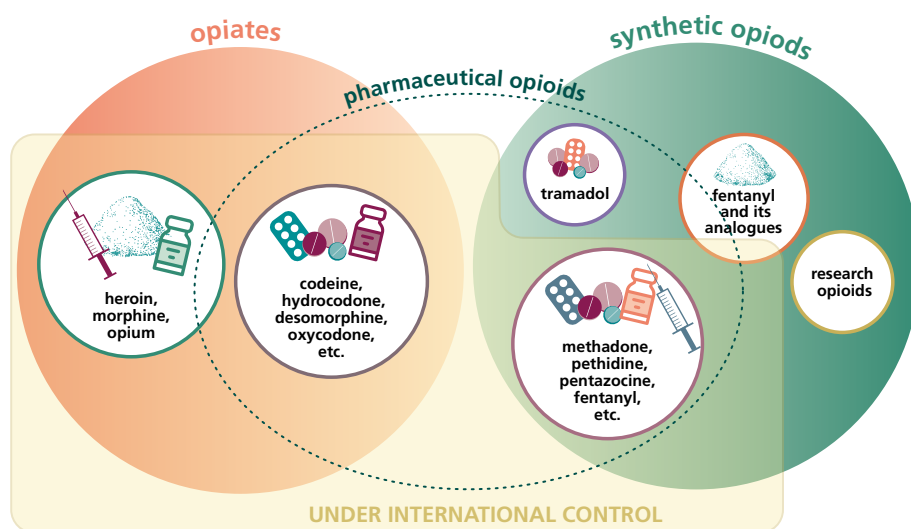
opiates

synthetic opiods

pharmaceutical opioids

tramadol

fentanyl and its analogues

heroin, morphine, opium

codeine, hydrocodone, desomorphine, oxycodone, etc.

research opioids

methadone, pethidine, pentazocine, fentanyl, etc.

UNDER INTERNATIONAL CONTROL